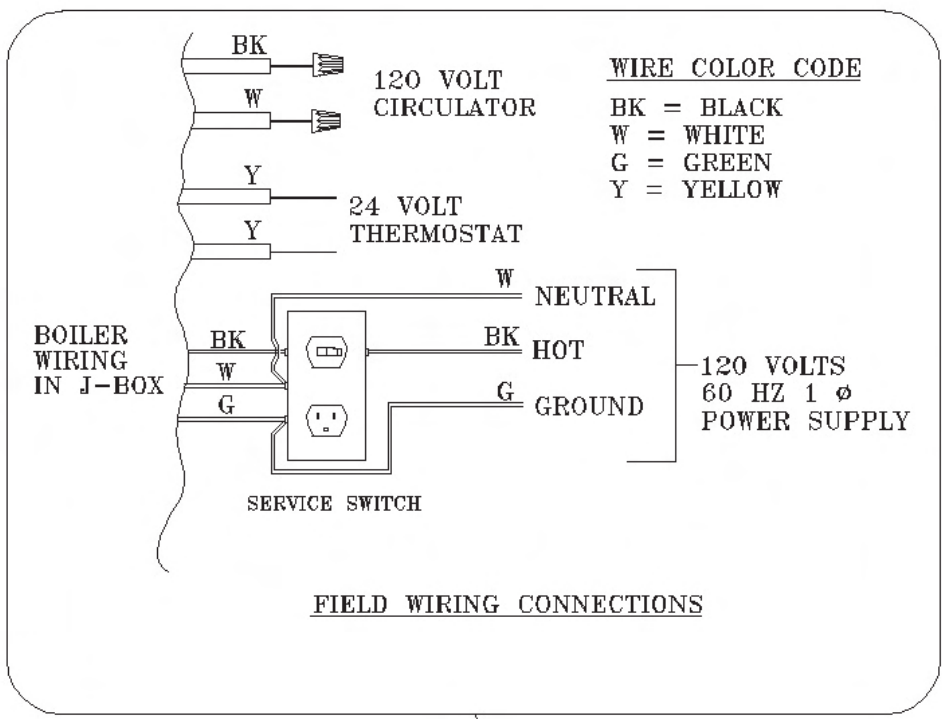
BK
W
120 VOLT CIRCULATOR

WIRE COLOR CODE
BK = BLACK
W = WHITE
G = GREEN
Y = YELLOW

Y
Y
24 VOLT THERMOSTAT

W NEUTRAL
BK HOT
G GROUND

BOILER WIRING IN J-BOX
BK
W
G

120 VOLTS 60 HZ 1 ø POWER SUPPLY

SERVICE SWITCH

FIELD WIRING CONNECTIONS